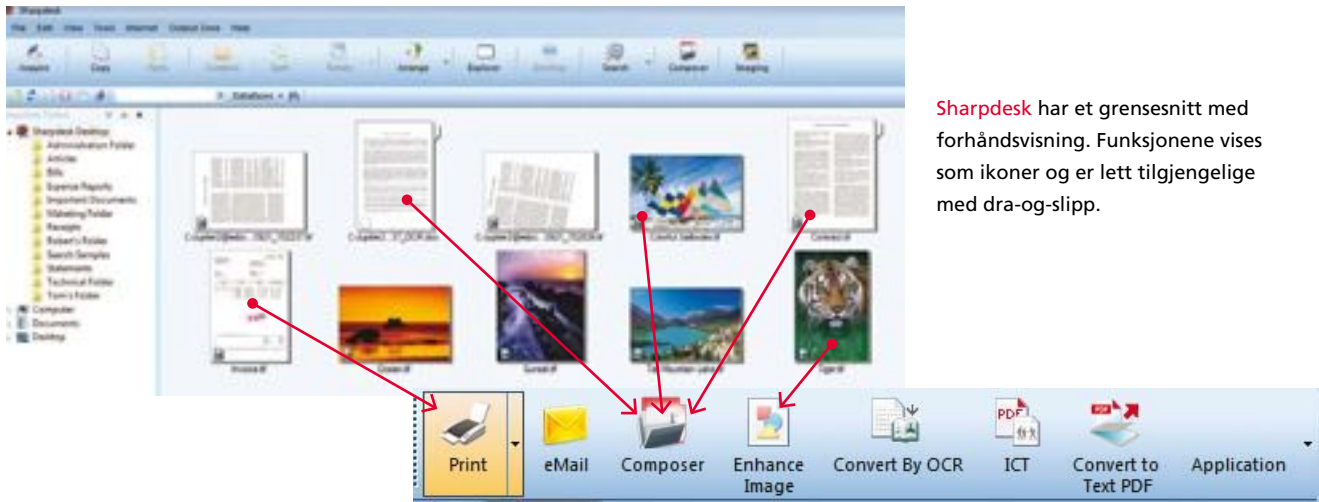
Sharpdesk

File Edit View Tools Internet Output Devs Help

Desktop Folders

Sharpdesk Desktop
Administrative Folder
Articles
Bills
Expense Reports
Important Documents
Marketing Folder
Receipts
Robert's Folder
Search Samples
Statements
Technical Folder
Tom's Folder
Computer
Documents
Desktop

Sharpdesk har et grensesnitt med forhåndsvisning. Funksjonene vises som ikoner og er lett tilgjengelige med dra-og-slipp.

Print
eMail
Composer
Enhance Image
Convert By OCR
ICT
Convert to Text PDF
Application